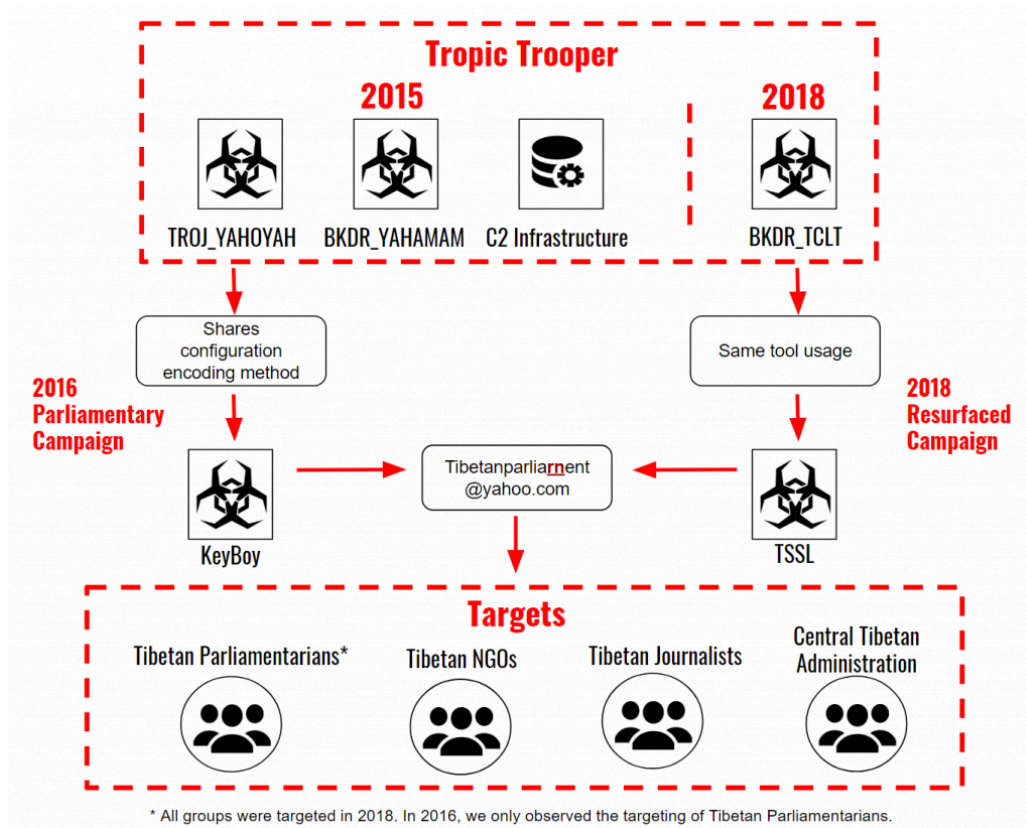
Tropic Trooper

2015

TROJ_YAHOYAH

BKDR_YAHAMAM

C2 Infrastructure

2018

BKDR_TCLT

Shares configuration encoding method

Same tool usage

2016 Parliamentary Campaign

2018 Resurfaced Campaign

KeyBoy

Tibetanparliarnent @yahoo.com

TSSL

Targets

Tibetan Parliamentarians*

Tibetan NGOs

Tibetan Journalists

Central Tibetan Administration

* All groups were targeted in 2018. In 2016, we only observed the targeting of Tibetan Parliamentarians.